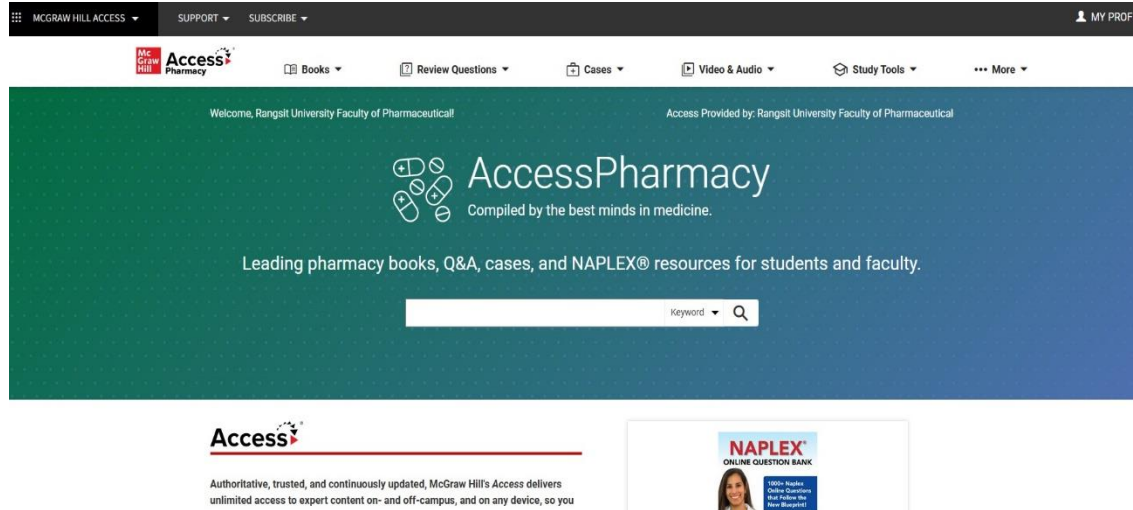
MCGRAW HILL ACCESS SUPPORT SUBSCRIBE MY PROF

Mc Graw Hill Access Pharmacy

Books Review Questions Cases Video & Audio Study Tools ••• More

Welcome, Rangsit University Faculty of Pharmaceutical!

Access Provided by: Rangsit University Faculty of Pharmaceutical

AccessPharmacy

Compiled by the best minds in medicine.

Leading pharmacy books, Q&A, cases, and NAPLEX® resources for students and faculty.

Keyword

Access

Authoritative, trusted, and continuously updated, McGraw Hill's Access delivers unlimited access to expert content on- and off-campus, and on any device, so you

NAPLEX®
ONLINE QUESTION BANK

1000+ Naplex Online Questions that Follow the New Blueprint!